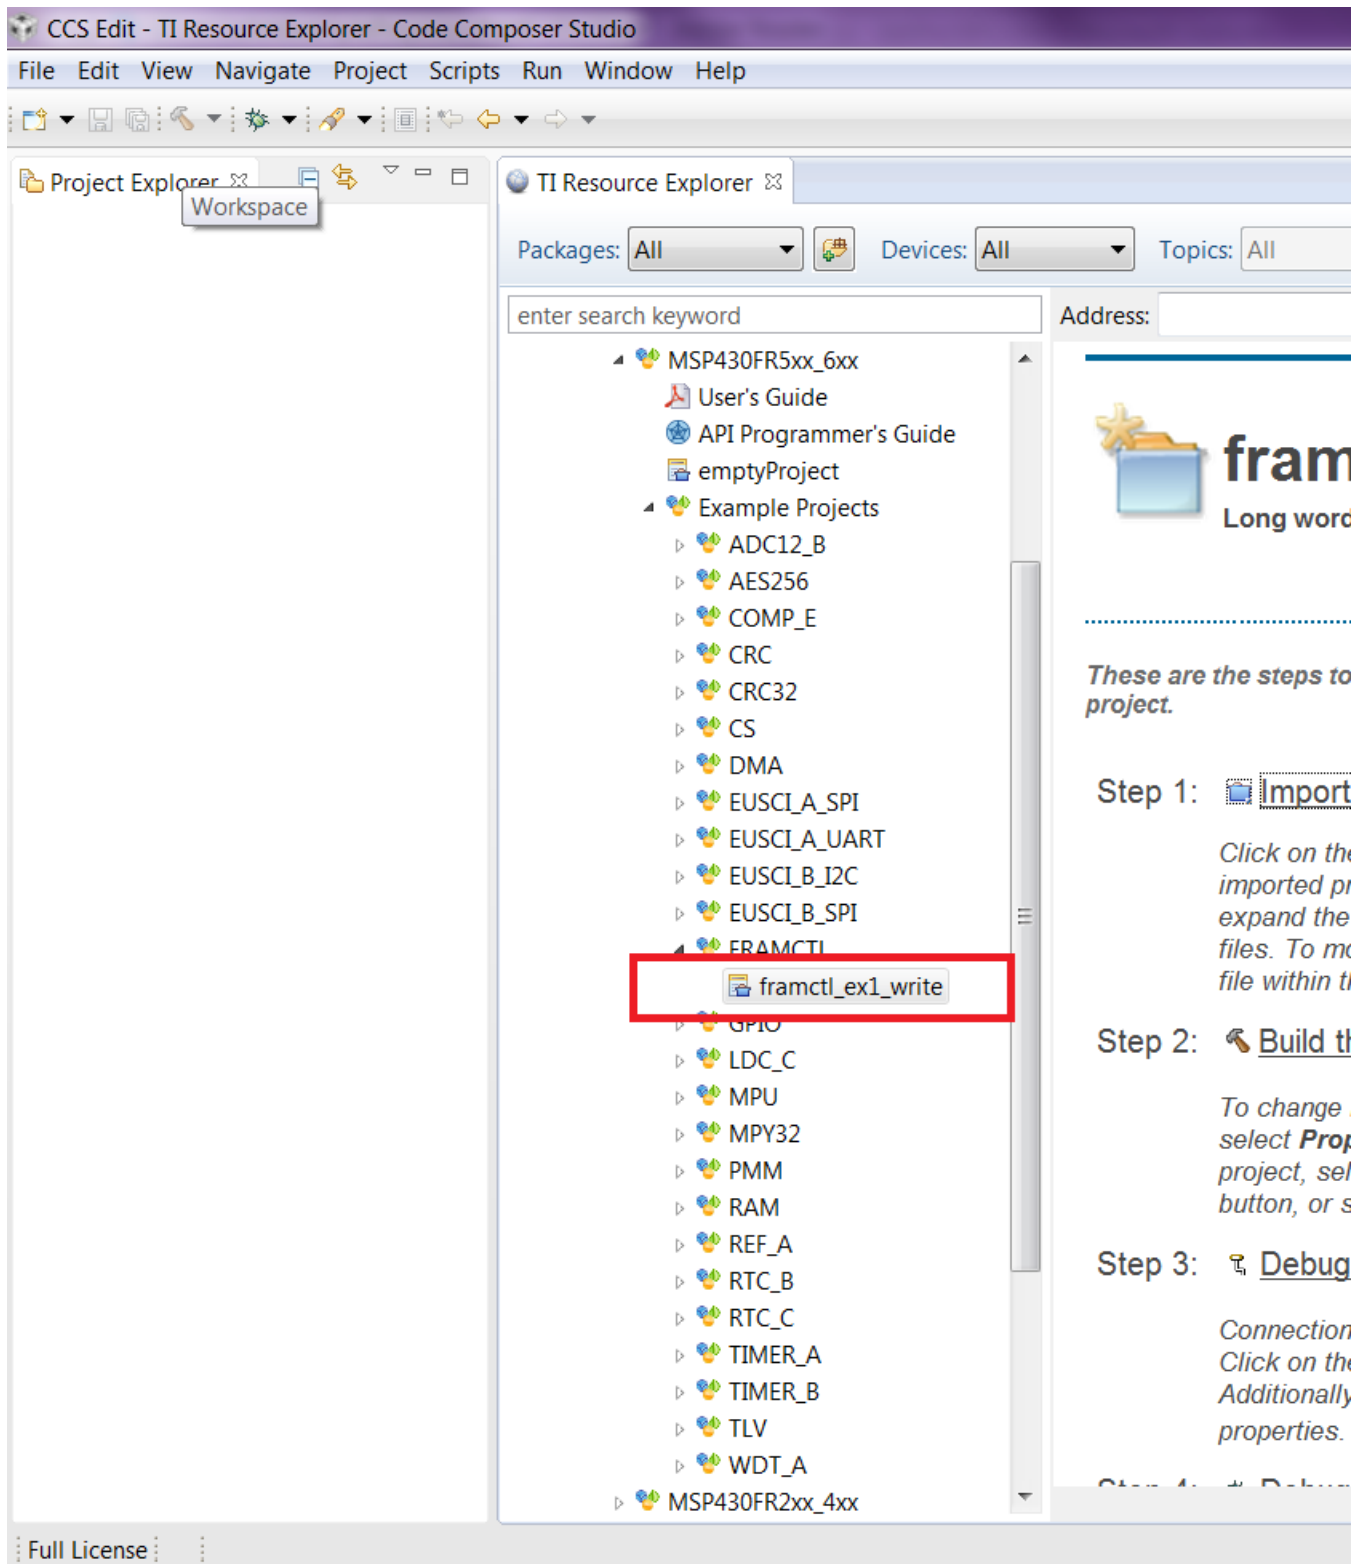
CCS Edit - TI Resource Explorer - Code Composer Studio

File Edit View Navigate Project Scripts Run Window Help

Project Explorer
Workspace

TI Resource Explorer

Packages: All
Devices: All
Topics: All

enter search keyword

Address:

MSP430FR5xx_6xx
User's Guide
API Programmer's Guide
emptyProject
Example Projects
ADC12_B
AES256
COMP_E
CRC
CRC32
CS
DMA
EUSCI_A_SPI
EUSCI_A_UART
EUSCI_B_I2C
EUSCI_B_SPI
FRAMCTL
framctl_ex1_write
GPIO
LDC_C
MPU
MPY32
PMM
RAM
REF_A
RTC_B
RTC_C
TIMER_A
TIMER_B
TLV
WDT_A
MSP430FR2xx_4xx

fram
Long word

These are the steps to project.

Step 1: Import

Click on the imported pr expand the files. To mo file within t

Step 2: Build th

To change select Prop project, sel button, or s

Step 3: Debug

Connection Click on the Additionally properties.

Full License